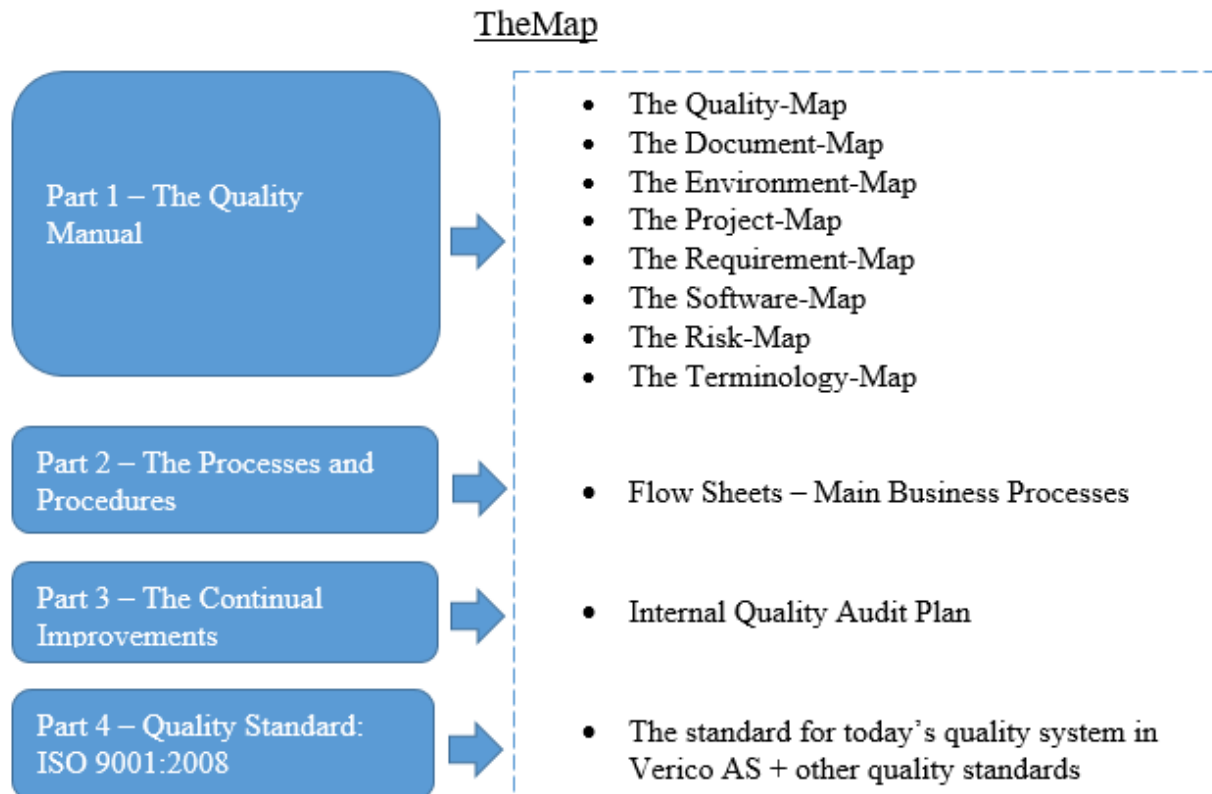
TheMap

Part 1 – The Quality Manual

- The Quality-Map
- The Document-Map
- The Environment-Map
- The Project-Map
- The Requirement-Map
- The Software-Map
- The Risk-Map
- The Terminology-Map

Part 2 – The Processes and Procedures

- Flow Sheets – Main Business Processes

Part 3 – The Continual Improvements

- Internal Quality Audit Plan

Part 4 – Quality Standard: ISO 9001:2008

- The standard for today's quality system in Verico AS + other quality standards